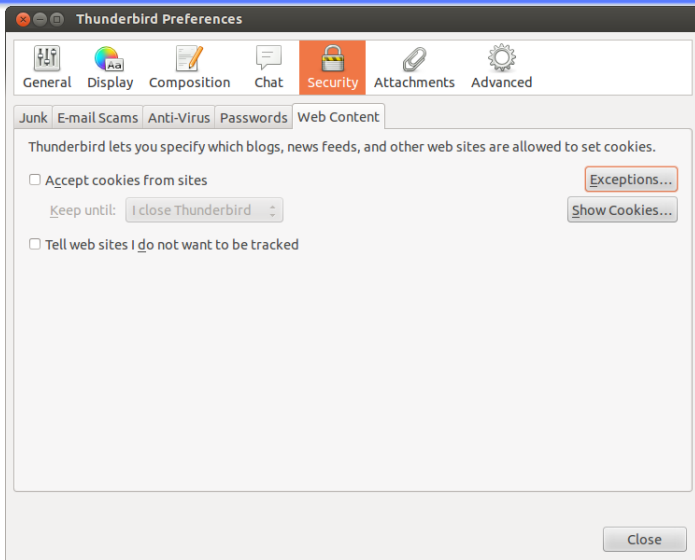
Thunderbird Preferences

General Display Composition Chat Security Attachments Advanced

Junk E-mail Scams Anti-Virus Passwords Web Content

Thunderbird lets you specify which blogs, news feeds, and other web sites are allowed to set cookies.

Accept cookies from sites

Exceptions...

Keep until: I close Thunderbird

Show Cookies...

Tell web sites I do not want to be tracked

Close